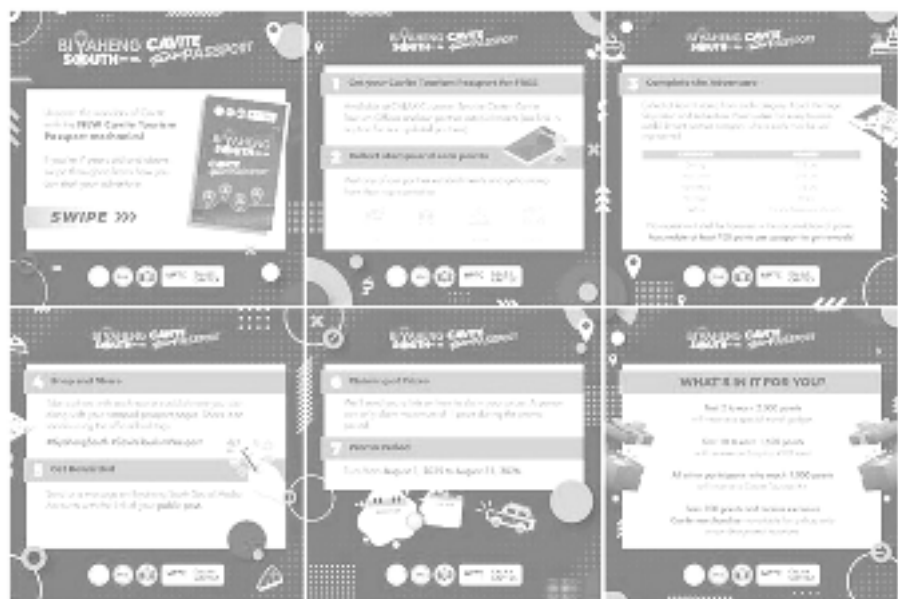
BIYAHENG SOUTH CAVITE PASSPORT

Discover the wonders of Cavite with the NEW Cavite Tourism Passport exclusive!

SWIPE >>>

BIYAHENG SOUTH CAVITE PASSPORT

1 Get your Cavite Tourism Passport for FREE

2 Collect stamps and earn points

BIYAHENG SOUTH CAVITE PASSPORT

3 Complete the Adventure

Accumulate at least 120 points per passport to get rewards!

BIYAHENG SOUTH CAVITE PASSPORT

4 Snap and Share

#BiyahengSouth #CaviteTourismPassport

5 Get Rewarded

BIYAHENG SOUTH CAVITE PASSPORT

6 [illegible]

7 Promo Period

BIYAHENG SOUTH CAVITE PASSPORT

WHAT'S IN IT FOR YOU?